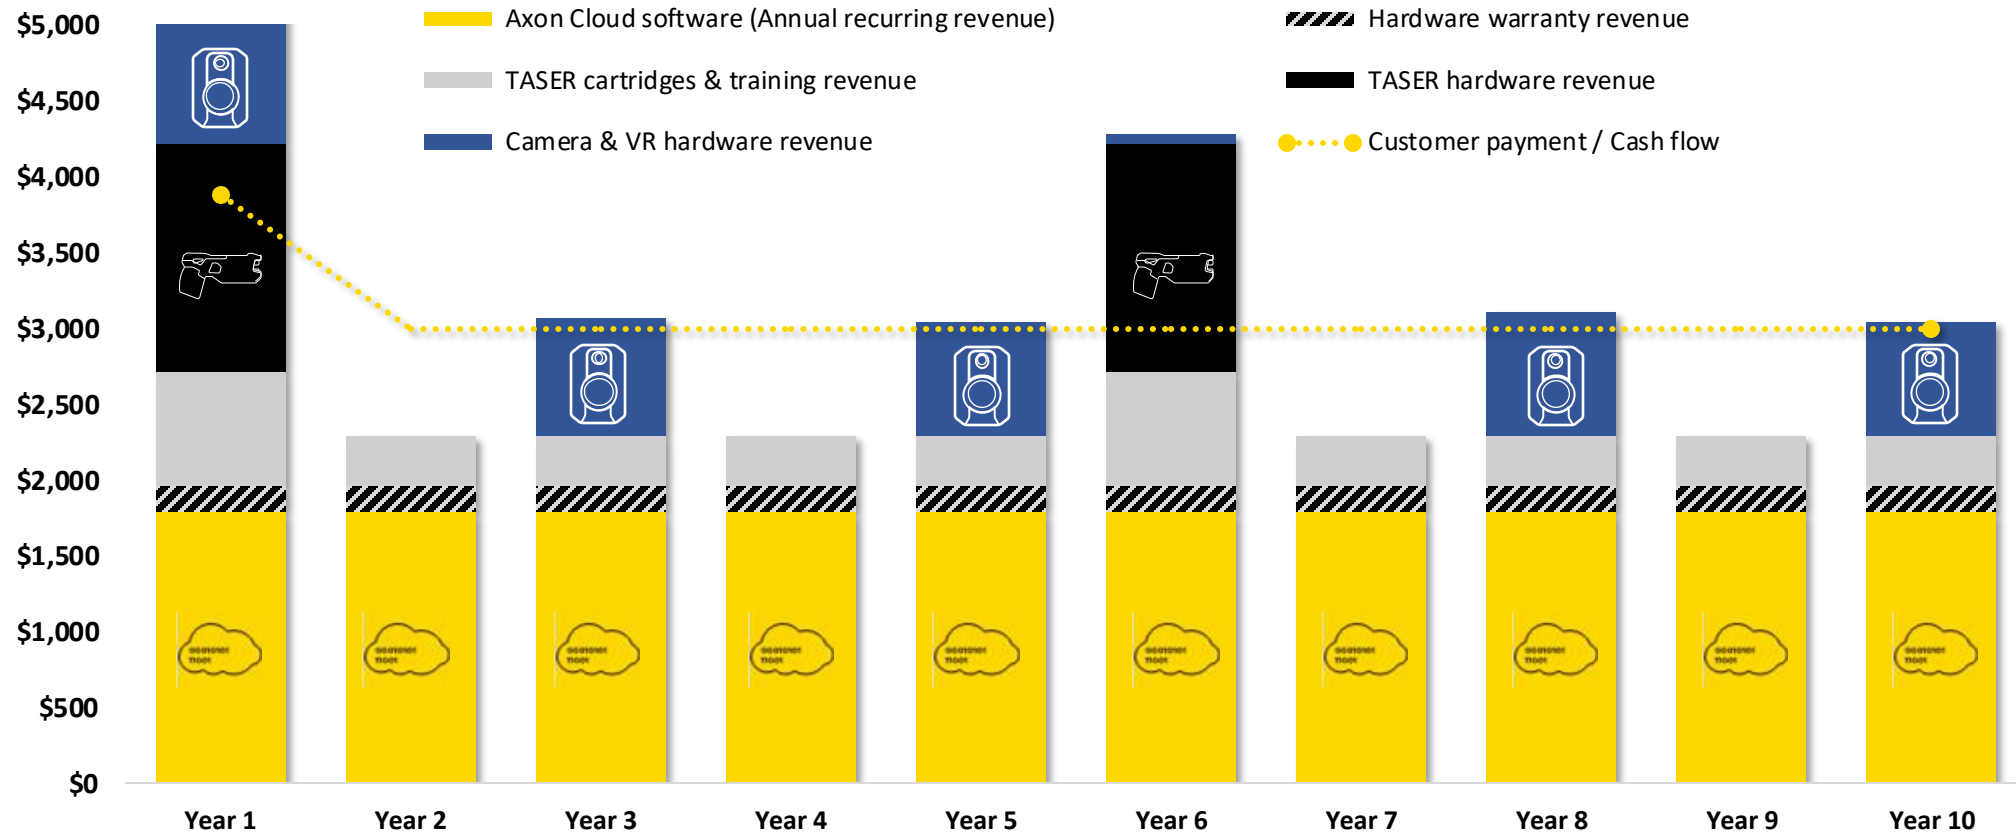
$5,000
$4,500
$4,000
$3,500
$3,000
$2,500
$2,000
$1,500
$1,000
$500
$0

Axon Cloud software (Annual recurring revenue)
TASER cartridges & training revenue
Camera & VR hardware revenue
Hardware warranty revenue
TASER hardware revenue
Customer payment / Cash flow

Year 1
Year 2
Year 3
Year 4
Year 5
Year 6
Year 7
Year 8
Year 9
Year 10